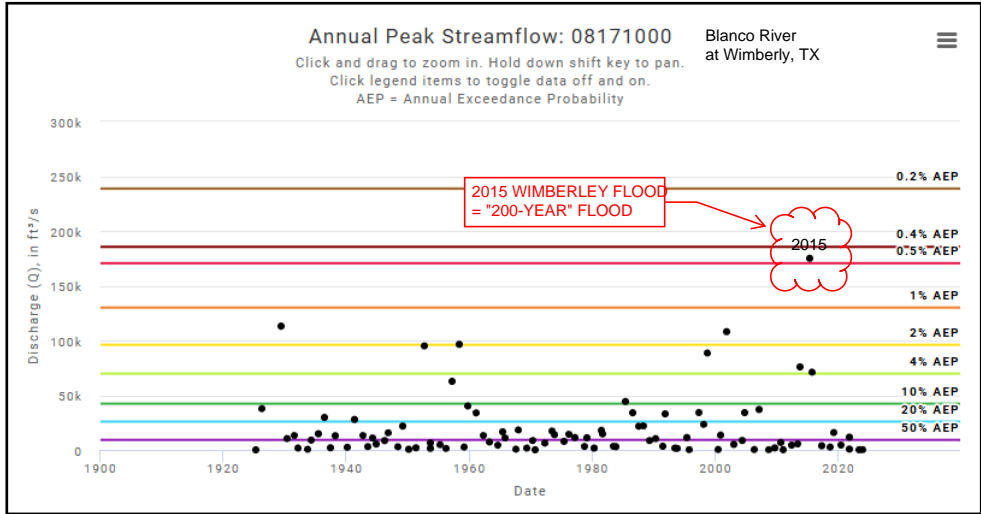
Annual Peak Streamflow: 08171000

Blanco River
at Wimberly, TX

Click and drag to zoom in. Hold down shift key to pan.
Click legend items to toggle data off and on.
AEP = Annual Exceedance Probability

2015 WIMBERLEY FLOOD
= "200-YEAR" FLOOD

2015

300k
250k
200k
150k
100k
50k
0

Discharge (Q), in ft³/s

0.2% AEP
0.4% AEP
0.5% AEP
1% AEP
2% AEP
4% AEP
10% AEP
20% AEP
50% AEP

1900
1920
1940
1960
1980
2000
2020

Date